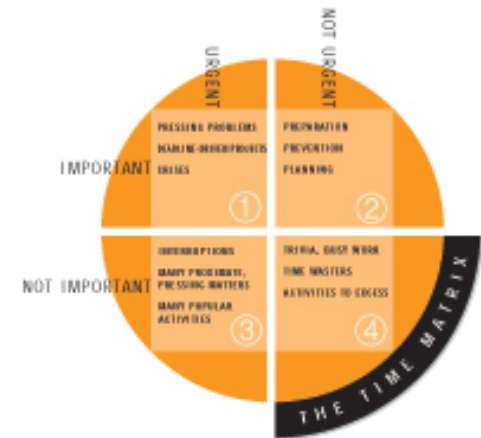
URGENT

NOT URGENT

IMPORTANT

PRESSING PROBLEMS
DEADLINE-DRIVEN PROJECTS
CRISES

①

PREPARATION
PREVENTION
PLANNING

②

NOT IMPORTANT

INTERRUPTIONS
MANY PROXIMATE, PRESSING MATTERS
MANY POPULAR ACTIVITIES

③

TRIVIA, BUSY WORK
TIME WASTERS
ACTIVITIES TO EXCESS

④

THE TIME MATRIX